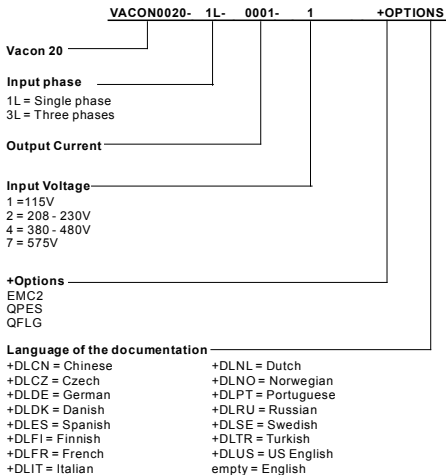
VACON0020- 1L- 0001- 1 +OPTIONS

Vacon 20

Input phase
1L = Single phase
3L = Three phases

Output Current

Input Voltage
1 =115V
2 = 208 - 230V
4 = 380 - 480V
7 = 575V

+Options
EMC2
QPES
QFLG

Language of the documentation
+DLCN = Chinese
+DLCZ = Czech
+DLDE = German
+DLDK = Danish
+DLES = Spanish
+DLFI = Finnish
+DLFR = French
+DLIT = Italian

+DLNL = Dutch
+DLNO = Norwegian
+DLPT = Portuguese
+DLRU = Russian
+DLSE = Swedish
+DLTR = Turkish
+DLUS = US English
empty = English